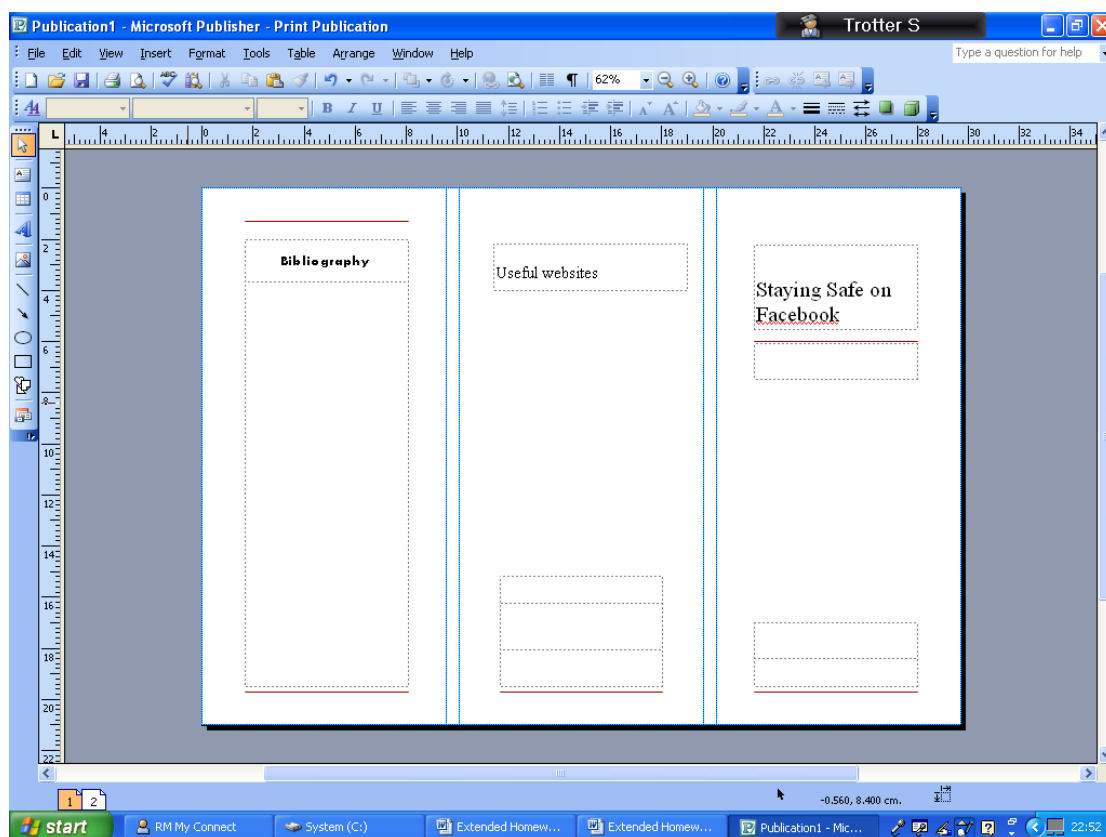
Publication1 - Microsoft Publisher - Print Publication

Trotter S

File Edit View Insert Format Tools Table Arrange Window Help

Type a question for help

62%

Bibliography

Useful websites

Staying Safe on Facebook

1 2

-0.560, 8.400 cm.

start

RM My Connect

System (C:)

Extended Homew...

Extended Homew...

Publication1 - Mic...

22:52